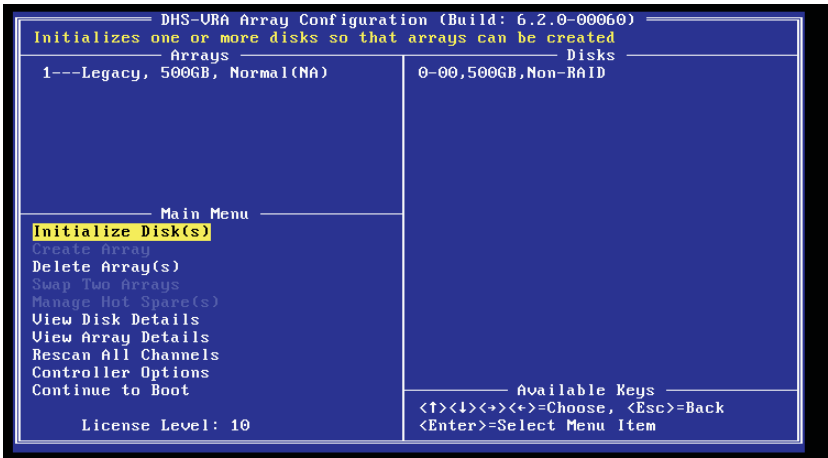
DHS-VRA Array Configuration (Build: 6.2.0-00060)
Initializes one or more disks so that arrays can be created

Arrays
1---Legacy, 500GB, Normal(NA)

Disks
0-00,500GB,Non-RAID

Main Menu
Initialize Disk(s)
Create Array
Delete Array(s)
Swap Two Arrays
Manage Hot Spare(s)
View Disk Details
View Array Details
Rescan All Channels
Controller Options
Continue to Boot

License Level: 10

Available Keys
<↑><↓><→><←>=Choose, <Esc>=Back
<Enter>=Select Menu Item